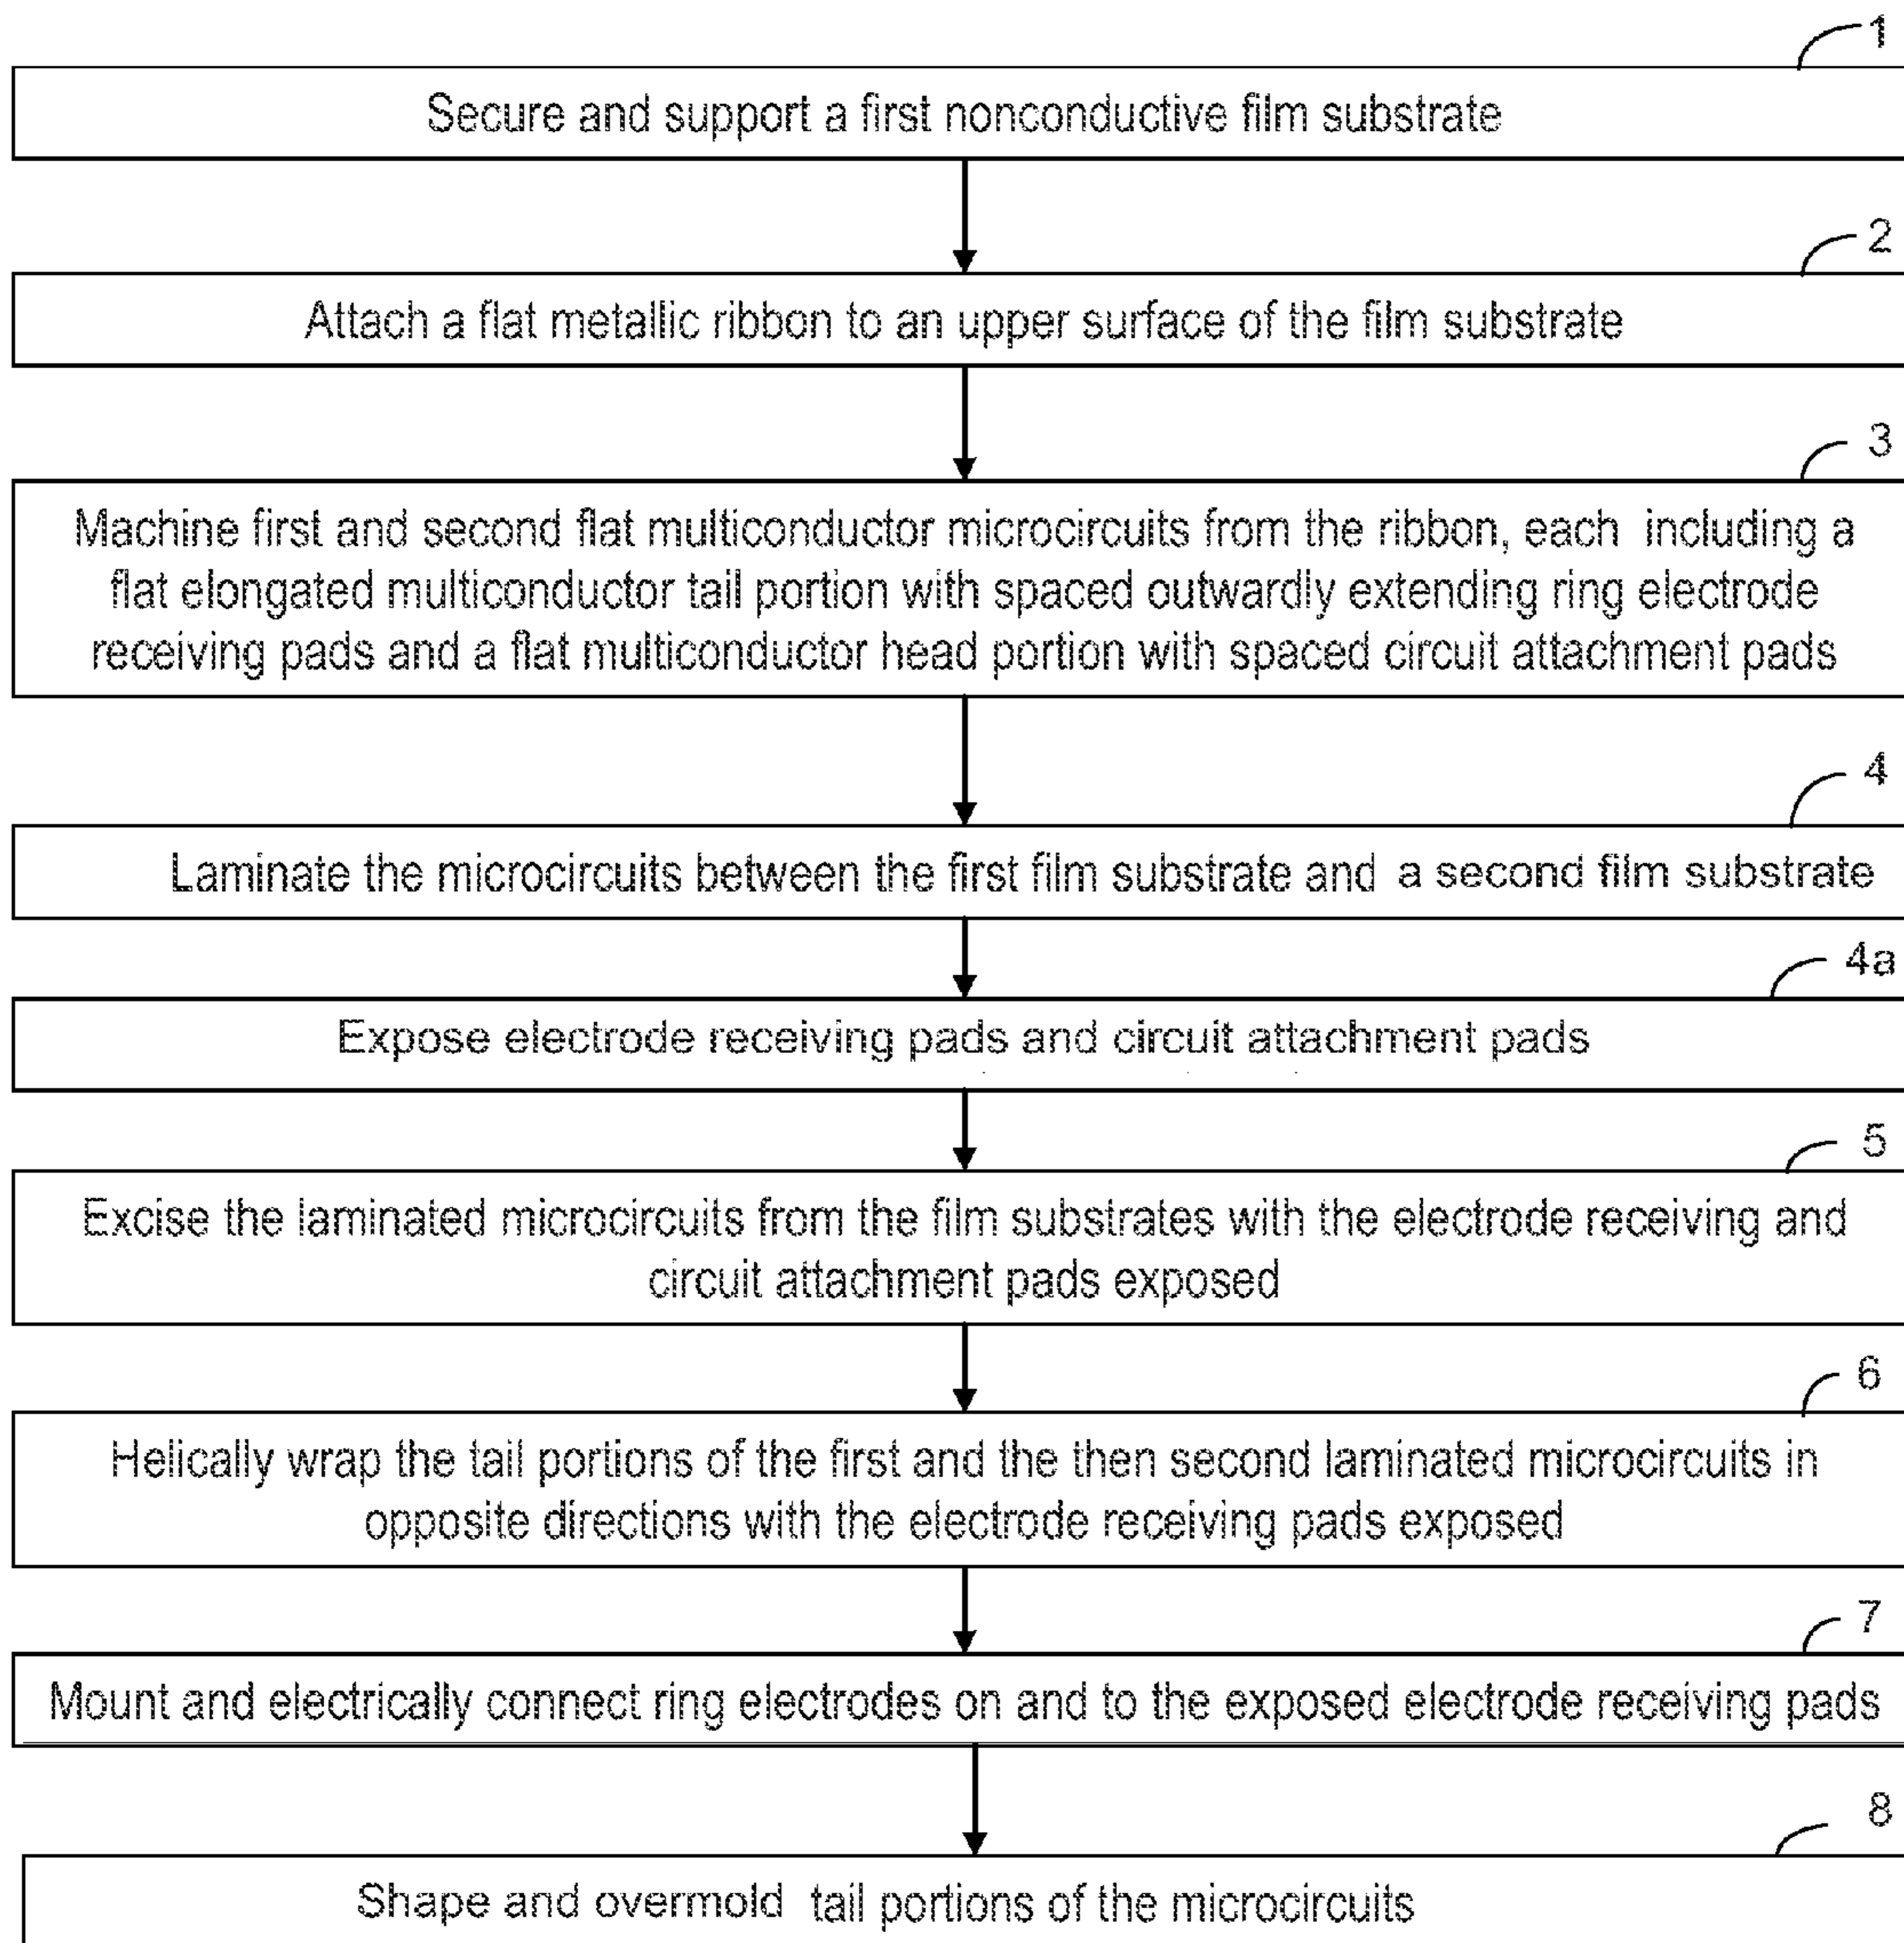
1

Secure and support a first nonconductive film substrate

2

Attach a flat metallic ribbon to an upper surface of the film substrate

3

Machine first and second flat multiconductor microcircuits from the ribbon, each including a flat elongated multiconductor tail portion with spaced outwardly extending ring electrode receiving pads and a flat multiconductor head portion with spaced circuit attachment pads

4

Laminate the microcircuits between the first film substrate and a second film substrate

4a

Expose electrode receiving pads and circuit attachment pads

5

Excise the laminated microcircuits from the film substrates with the electrode receiving and circuit attachment pads exposed

6

Helically wrap the tail portions of the first and the then second laminated microcircuits in opposite directions with the electrode receiving pads exposed

7

Mount and electrically connect ring electrodes on and to the exposed electrode receiving pads

8

Shape and overmold tail portions of the microcircuits